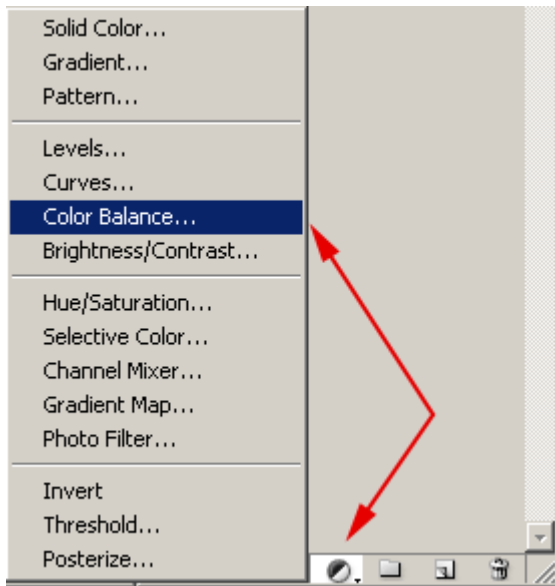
Solid Color...
Gradient...
Pattern...

Levels...
Curves...
Color Balance...
Brightness/Contrast...

Hue/Saturation...
Selective Color...
Channel Mixer...
Gradient Map...
Photo Filter...

Invert
Threshold...
Posterize...